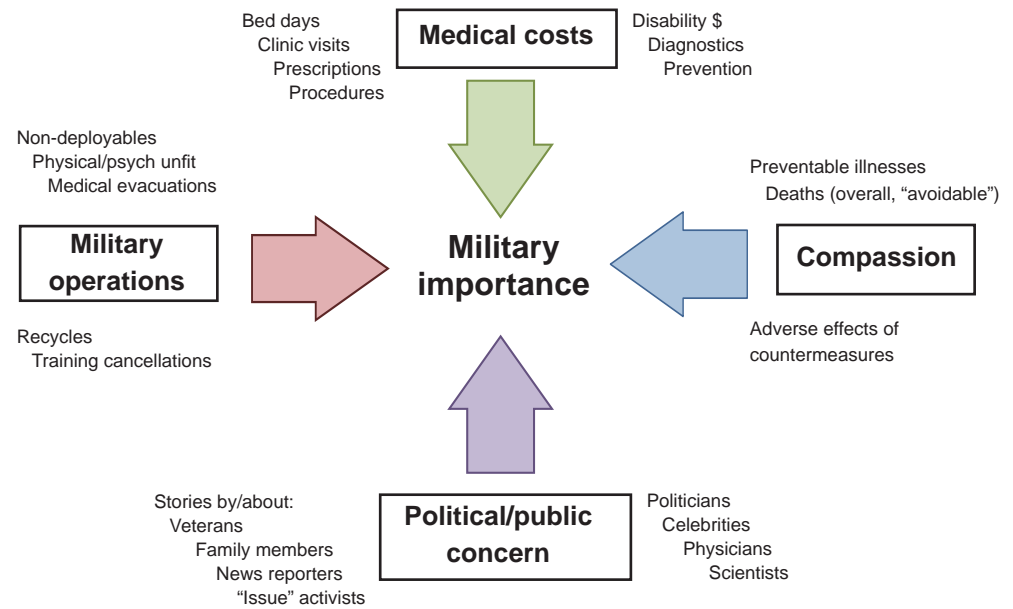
Bed days
Clinic visits
Prescriptions
Procedures

Medical costs

Disability $
Diagnostics
Prevention

Non-deployables
Physical/psych unfit
Medical evacuations

Military operations

Recycles
Training cancellations

Military importance

Preventable illnesses
Deaths (overall, "avoidable")

Compassion

Adverse effects of countermeasures

Stories by/about:
Veterans
Family members
News reporters
"Issue" activists

Political/public concern

Politicians
Celebrities
Physicians
Scientists